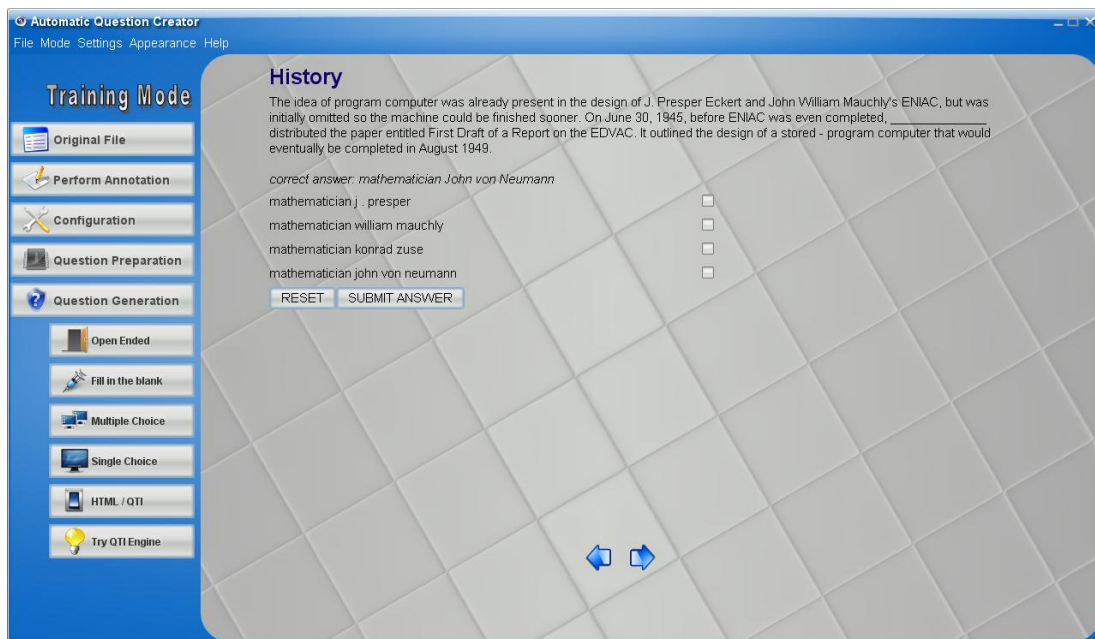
Automatic Question Creator
File Mode Settings Appearance Help

Training Mode

Original File
Perform Annotation
Configuration
Question Preparation
Question Generation
Open Ended
Fill in the blank
Multiple Choice
Single Choice
HTML / QTI
Try QTI Engine

History

The idea of program computer was already present in the design of J. Presper Eckert and John William Mauchly's ENIAC, but was initially omitted so the machine could be finished sooner. On June 30, 1945, before ENIAC was even completed, ____________ distributed the paper entitled First Draft of a Report on the EDVAC. It outlined the design of a stored - program computer that would eventually be completed in August 1949.

correct answer: mathematician John von Neumann

mathematician j . presper
mathematician william mauchly
mathematician konrad zuse
mathematician john von neumann

RESET SUBMIT ANSWER